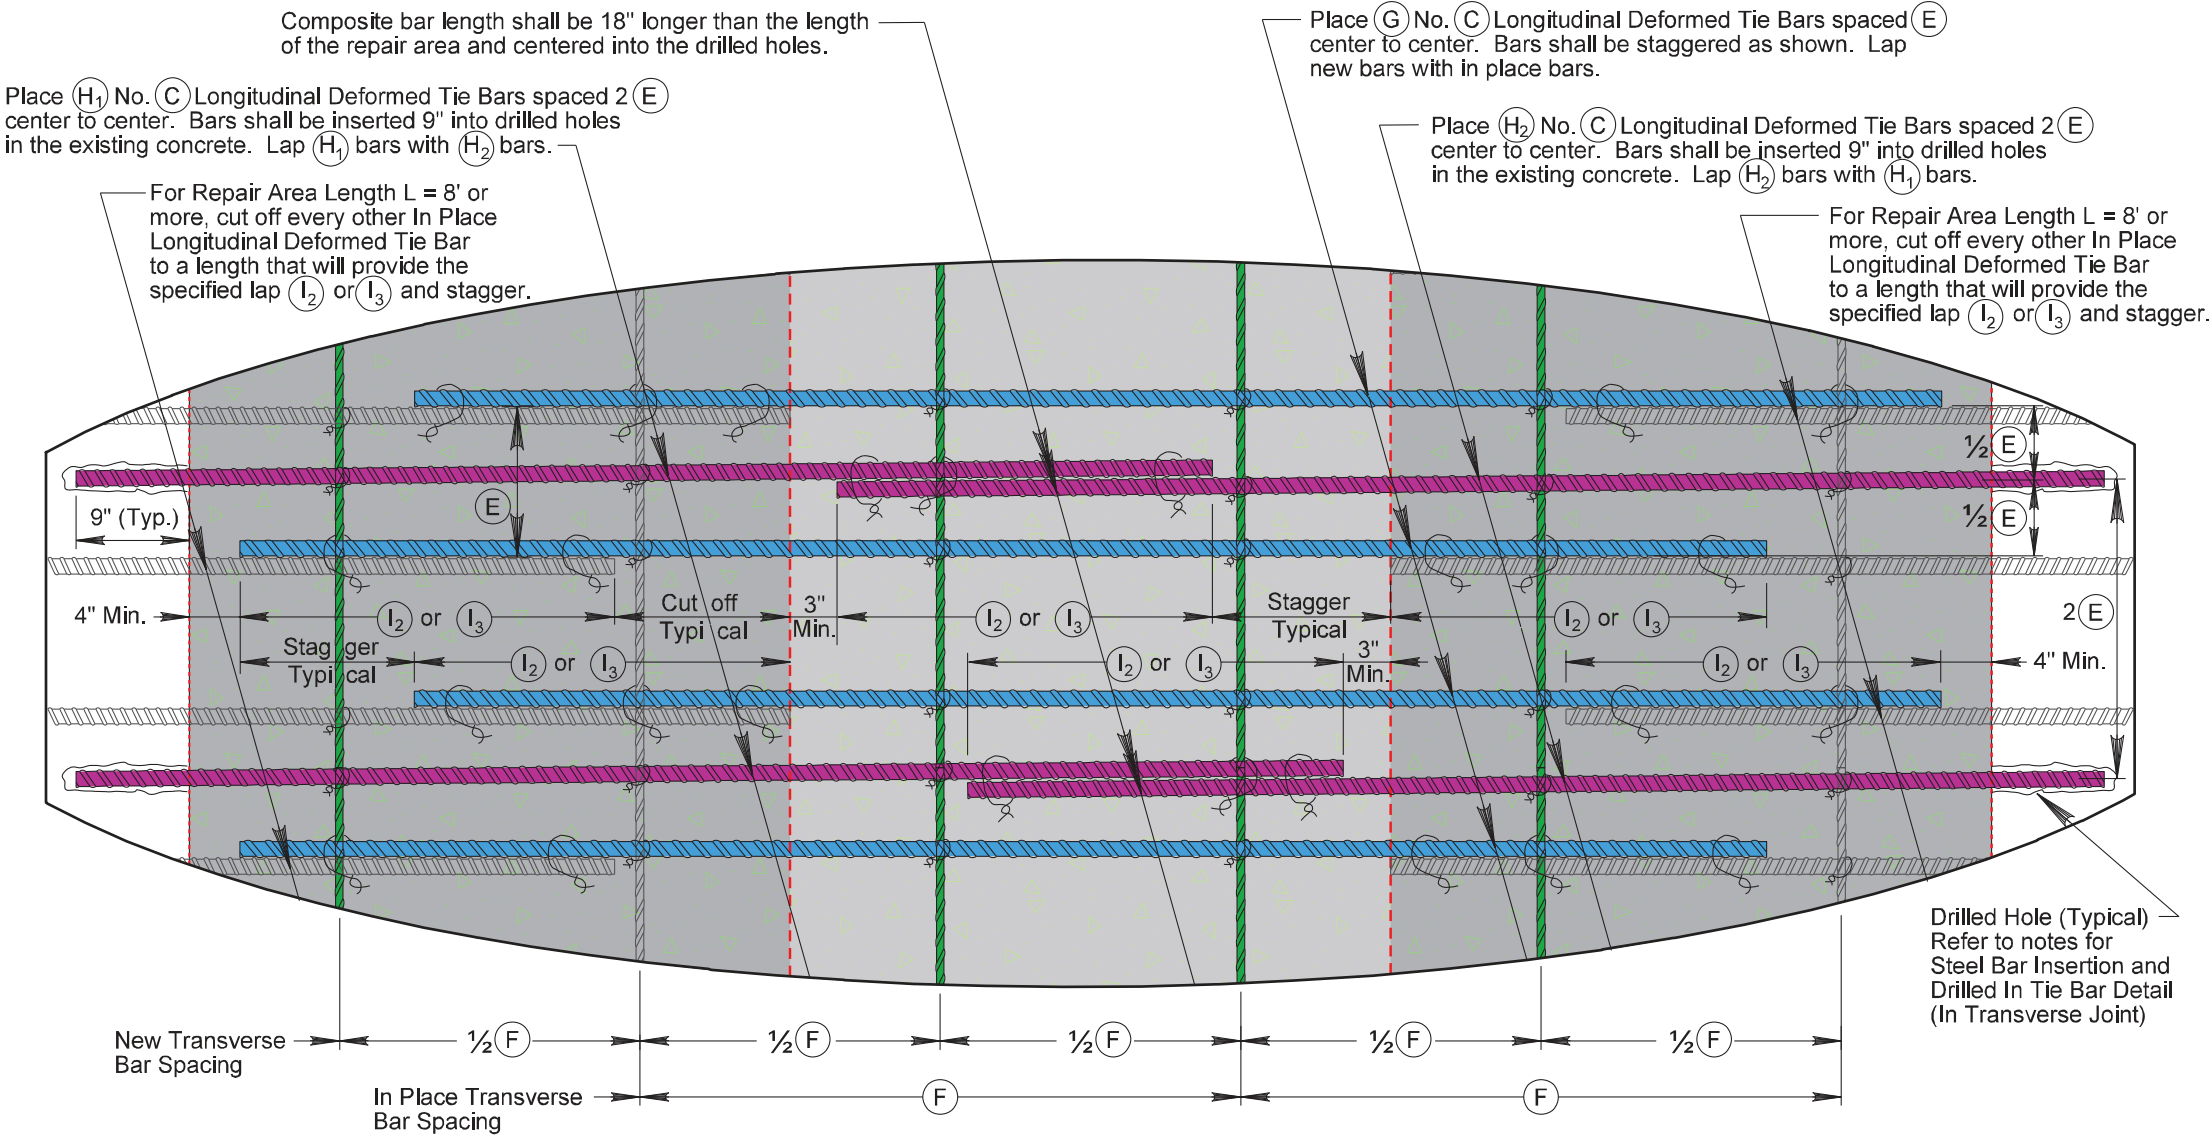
Composite bar length shall be 18" longer than the length of the repair area and centered into the drilled holes.

Place (G) No. (C) Longitudinal Deformed Tie Bars spaced (E) center to center. Bars shall be staggered as shown. Lap new bars with in place bars.

Place $(H_1)$ No. (C) Longitudinal Deformed Tie Bars spaced 2(E) center to center. Bars shall be inserted 9" into drilled holes in the existing concrete. Lap $(H_1)$ bars with $(H_2)$ bars.

Place $(H_2)$ No. (C) Longitudinal Deformed Tie Bars spaced 2(E) center to center. Bars shall be inserted 9" into drilled holes in the existing concrete. Lap $(H_2)$ bars with $(H_1)$ bars.

For Repair Area Length L = 8' or more, cut off every other In Place Longitudinal Deformed Tie Bar to a length that will provide the specified lap $(I_2)$ or $(I_3)$ and stagger.

For Repair Area Length L = 8' or more, cut off every other In Place Longitudinal Deformed Tie Bar to a length that will provide the specified lap $(I_2)$ or $(I_3)$ and stagger.

½(E)

½(E)

(E)

9" (Typ.)

4" Min.

$(I_2)$ or $(I_3)$

Cut off Typical

3" Min.

$(I_2)$ or $(I_3)$

Stagger Typical

$(I_2)$ or $(I_3)$

2(E)

Stagger Typical

$(I_2)$ or $(I_3)$

$(I_2)$ or $(I_3)$

3" Min.

$(I_2)$ or $(I_3)$

4" Min.

Drilled Hole (Typical) Refer to notes for Steel Bar Insertion and Drilled In Tie Bar Detail (In Transverse Joint)

New Transverse Bar Spacing

½(F)

½(F)

½(F)

½(F)

½(F)

In Place Transverse Bar Spacing

(F)

(F)